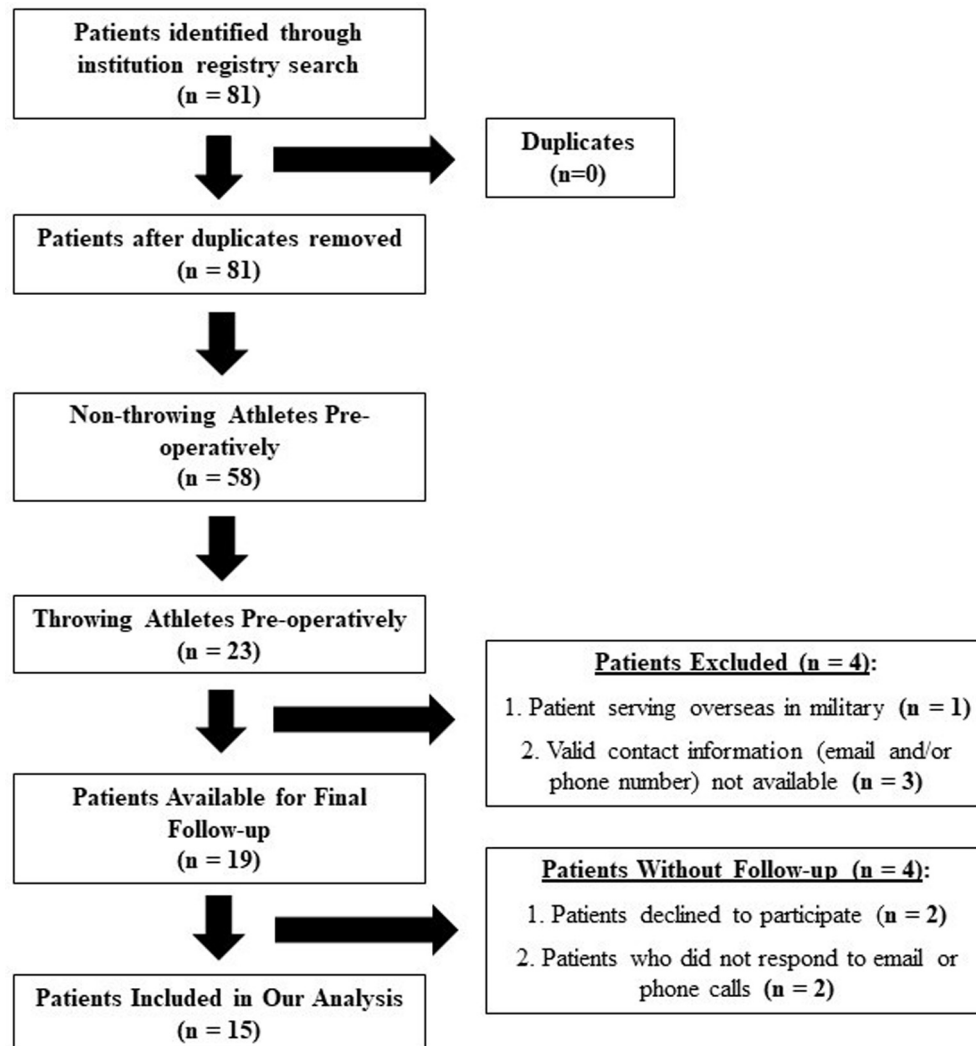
Patients identified through institution registry search
(n = 81)

Duplicates
(n=0)

Patients after duplicates removed
(n = 81)

Non-throwing Athletes Pre-operatively
(n = 58)

Throwing Athletes Pre-operatively
(n = 23)

Patients Excluded (n = 4):
1. Patient serving overseas in military (n = 1)
2. Valid contact information (email and/or phone number) not available (n = 3)

Patients Available for Final Follow-up
(n = 19)

Patients Without Follow-up (n = 4):
1. Patients declined to participate (n = 2)
2. Patients who did not respond to email or phone calls (n = 2)

Patients Included in Our Analysis
(n = 15)